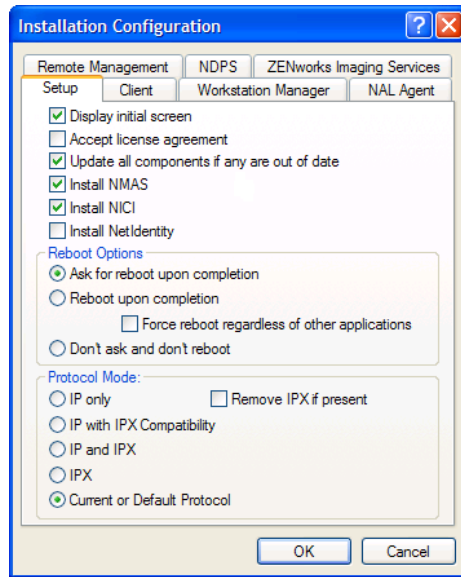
Installation Configuration

Remote Management
NDPS
ZENworks Imaging Services
Setup
Client
Workstation Manager
NAL Agent

Display initial screen
Accept license agreement
Update all components if any are out of date
Install NMAS
Install NICI
Install NetIdentity

Reboot Options
Ask for reboot upon completion
Reboot upon completion
Force reboot regardless of other applications
Don't ask and don't reboot

Protocol Mode:
IP only
Remove IPX if present
IP with IPX Compatibility
IP and IPX
IPX
Current or Default Protocol

OK
Cancel